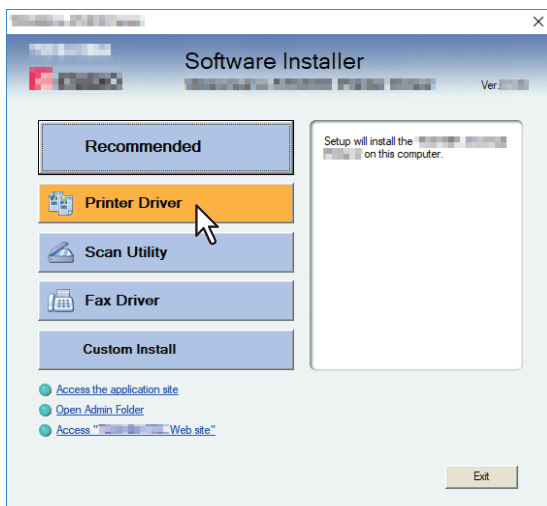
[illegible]
×
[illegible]
Software Installer
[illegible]
Ver.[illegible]

Recommended
Printer Driver
Scan Utility
Fax Driver
Custom Install

Setup will install the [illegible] on this computer.

Access the application site
Open Admin Folder
Access "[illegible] Web site"

Exit